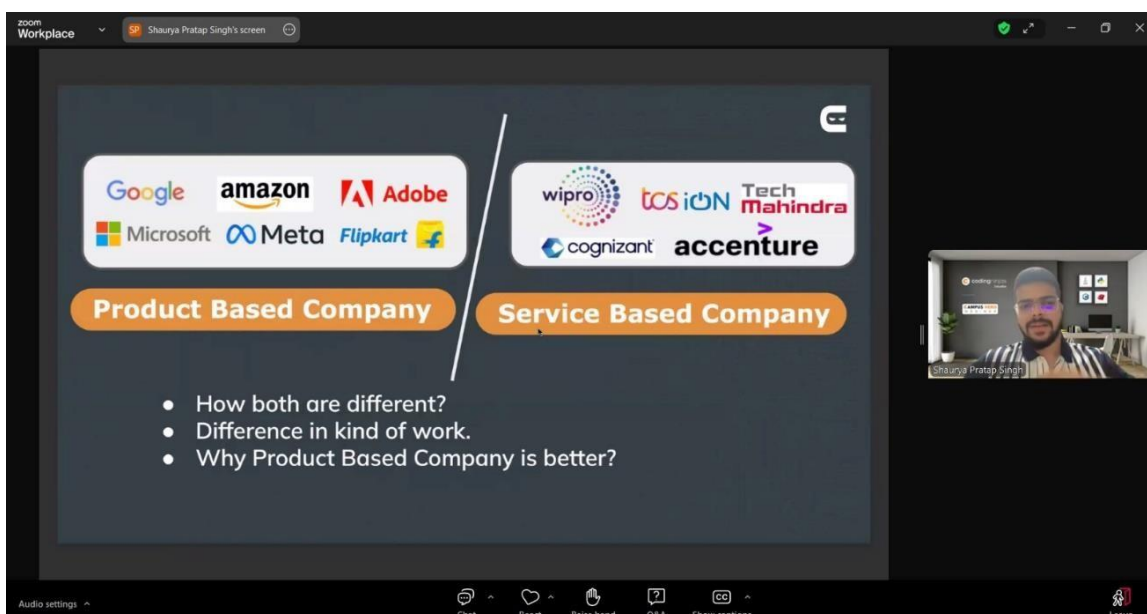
zoom Workplace

SP Shaurya Pratap Singh's screen

Google amazon Adobe
Microsoft Meta Flipkart

Product Based Company

wipro tcs iON Tech Mahindra
cognizant accenture

Service Based Company

• How both are different?
• Difference in kind of work.
• Why Product Based Company is better?

Shaurya Pratap Singh

Audio settings

Chat
React
Raise hand
Q&A
Show captions
Leave